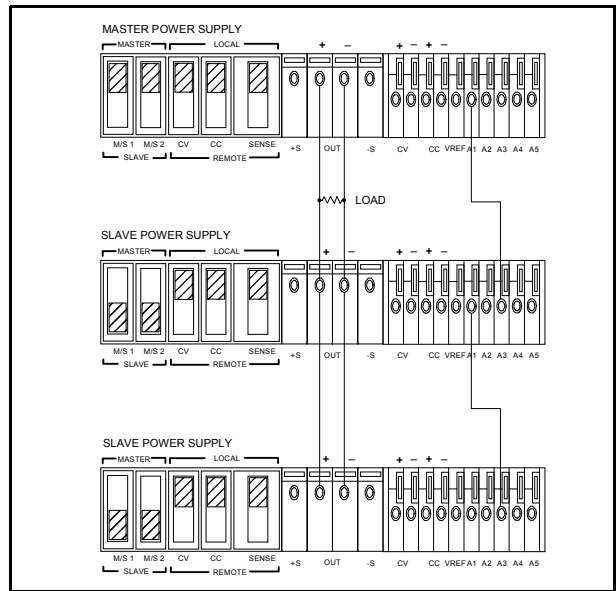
MASTER POWER SUPPLY

MASTER LOCAL

+ − + − + −

M/S 1 M/S 2 CV CC SENSE +S OUT -S CV CC VREF A1 A2 A3 A4 A5

SLAVE REMOTE

LOAD

SLAVE POWER SUPPLY

MASTER LOCAL

+ − + − + −

M/S 1 M/S 2 CV CC SENSE +S OUT -S CV CC VREF A1 A2 A3 A4 A5

SLAVE REMOTE

SLAVE POWER SUPPLY

MASTER LOCAL

+ − + − + −

M/S 1 M/S 2 CV CC SENSE +S OUT -S CV CC VREF A1 A2 A3 A4 A5

SLAVE REMOTE